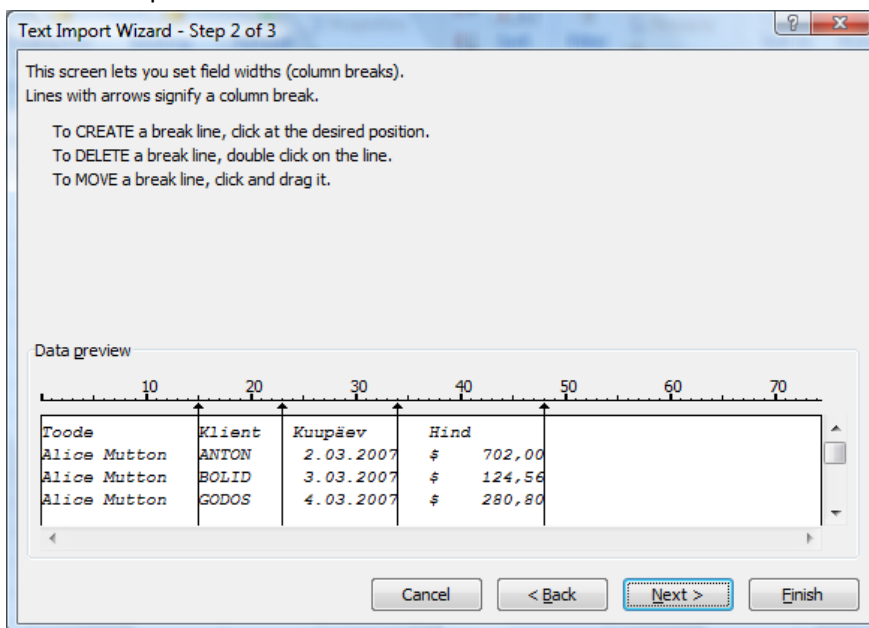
Text Import Wizard - Step 2 of 3

This screen lets you set field widths (column breaks).
Lines with arrows signify a column break.

To CREATE a break line, click at the desired position.
To DELETE a break line, double click on the line.
To MOVE a break line, click and drag it.

Data preview

10 20 30 40 50 60 70

| | | | | |
|---|---|---|---|---|
| Toode | Klient | Kuupäev | Hind | |
| Alice Mutton | ANTON | 2.03.2007 | $ 702,00 | |
| Alice Mutton | BOLID | 3.03.2007 | $ 124,56 | |
| Alice Mutton | GODOS | 4.03.2007 | $ 280,80 | |

Cancel  < Back  Next >  Finish